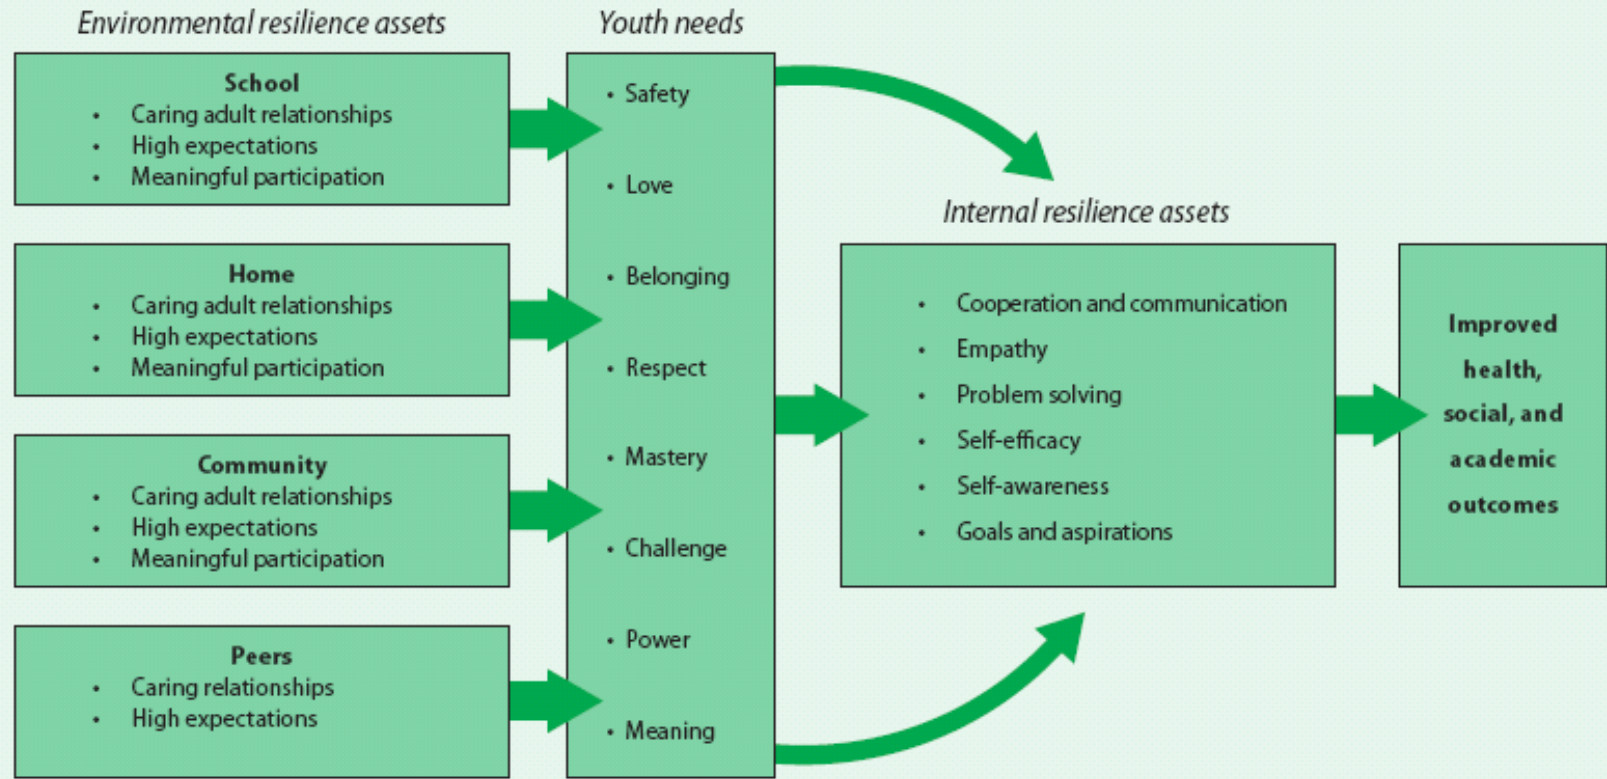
Environmental resilience assets

School
• Caring adult relationships
• High expectations
• Meaningful participation

Home
• Caring adult relationships
• High expectations
• Meaningful participation

Community
• Caring adult relationships
• High expectations
• Meaningful participation

Peers
• Caring relationships
• High expectations

Youth needs

• Safety
• Love
• Belonging
• Respect
• Mastery
• Challenge
• Power
• Meaning

Internal resilience assets

• Cooperation and communication
• Empathy
• Problem solving
• Self-efficacy
• Self-awareness
• Goals and aspirations

Improved health, social, and academic outcomes